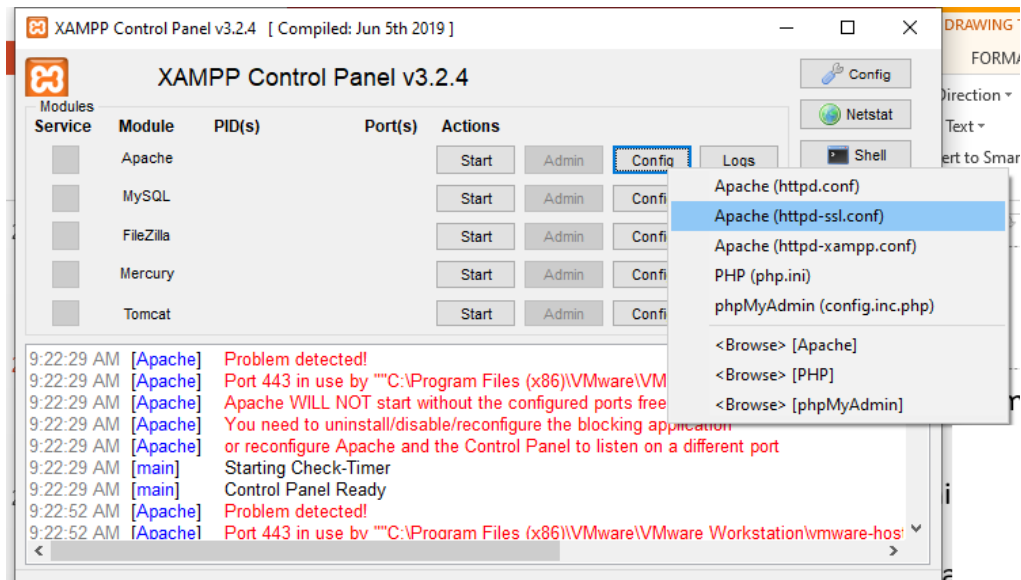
XAMPP Control Panel v3.2.4 [ Compiled: Jun 5th 2019 ]

XAMPP Control Panel v3.2.4

Config
Netstat
Shell

Modules
Service Module PID(s) Port(s) Actions

Apache Start Admin Config Logs
MySQL Start Admin Confi
FileZilla Start Admin Confi
Mercury Start Admin Confi
Tomcat Start Admin Confi

Apache (httpd.conf)
Apache (httpd-ssl.conf)
Apache (httpd-xampp.conf)
PHP (php.ini)
phpMyAdmin (config.inc.php)
<Browse> [Apache]
<Browse> [PHP]
<Browse> [phpMyAdmin]

9:22:29 AM [Apache] Problem detected!
9:22:29 AM [Apache] Port 443 in use by ""C:\Program Files (x86)\VMware\VM
9:22:29 AM [Apache] Apache WILL NOT start without the configured ports free
9:22:29 AM [Apache] You need to uninstall/disable/reconfigure the blocking application
9:22:29 AM [Apache] or reconfigure Apache and the Control Panel to listen on a different port
9:22:29 AM [main] Starting Check-Timer
9:22:29 AM [main] Control Panel Ready
9:22:52 AM [Apache] Problem detected!
9:22:52 AM [Apache] Port 443 in use by ""C:\Program Files (x86)\VMware\VMware Workstation\vmware-host

DRAWING T
FORMA
Direction
Text
ert to Smar